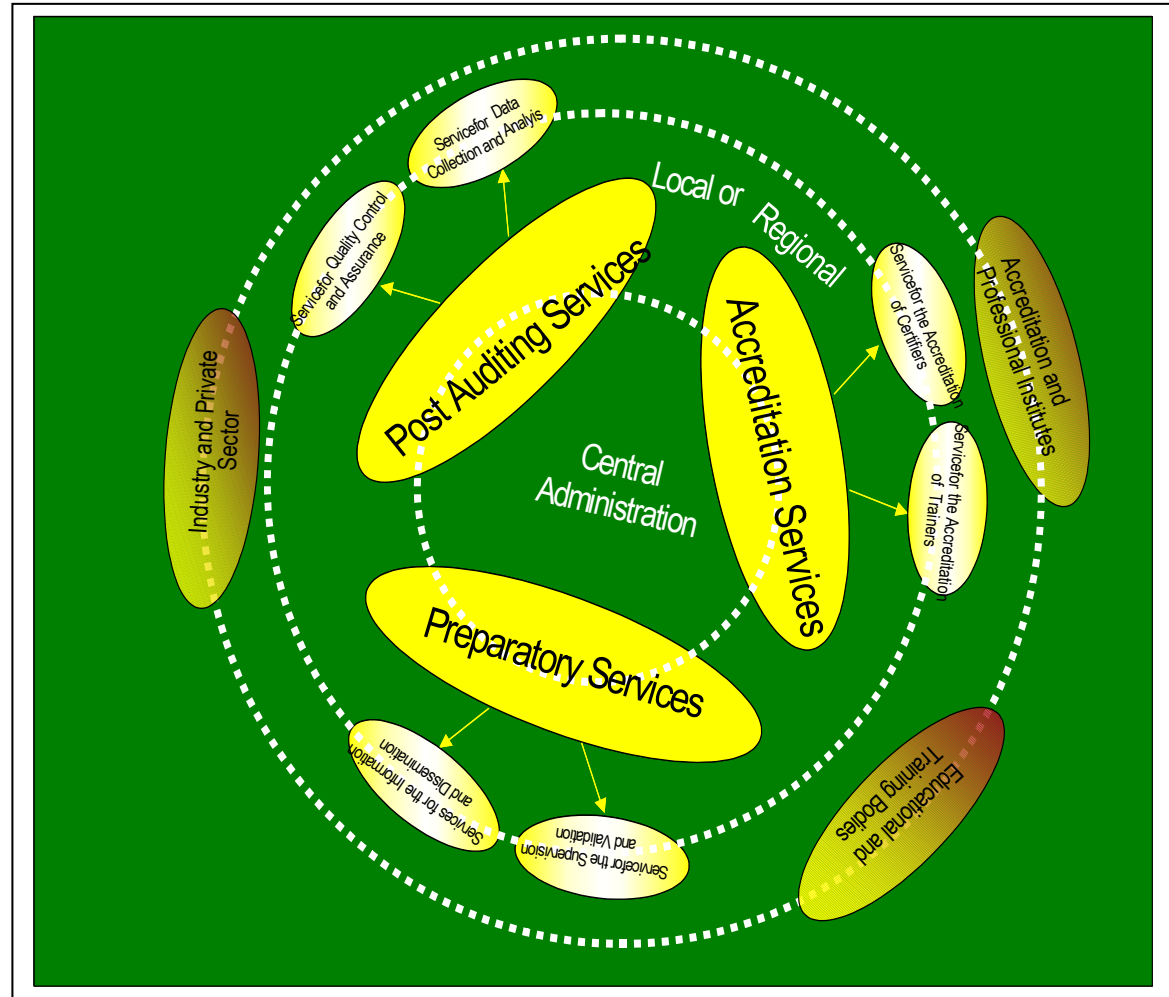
Servicefor Data Collection and Analyis

Local or Regional

Servicefor Quality Control and Assurance

Post Auditing Services

Accreditation Services

Servicefor the Accreditation of Certifiers

Accreditation and Professional Institutes

Industry and Private Sector

Central Administration

Servicefor the Accreditation of Trainers

Preparatory Services

Services for the Information and Dissemination

Servicefor the Supervision and Validation

Educational and Training Bodies